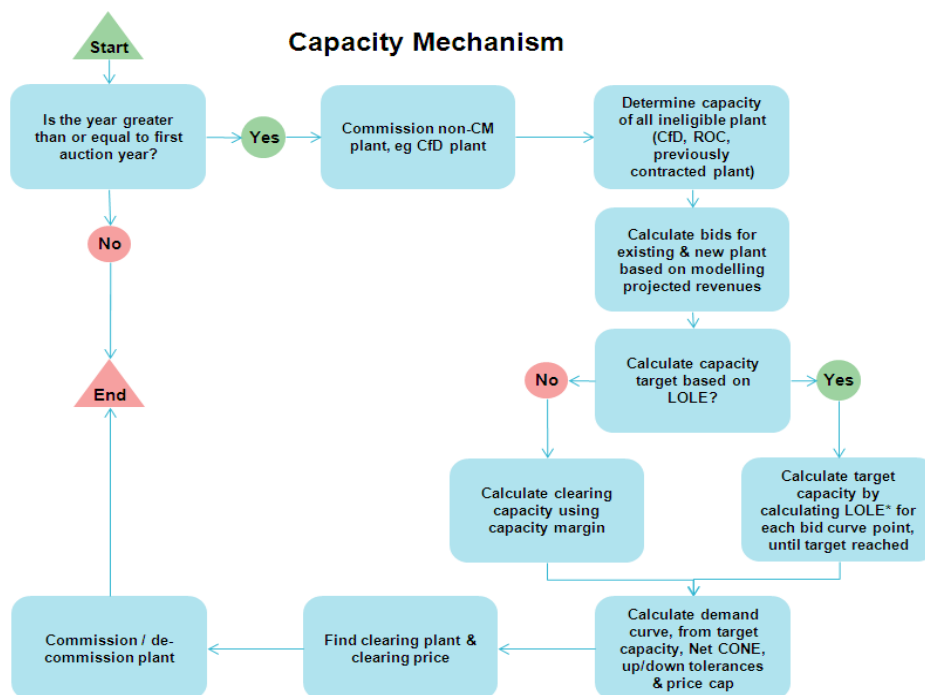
Start

Capacity Mechanism

Is the year greater than or equal to first auction year?

Yes

Commission non-CM plant, eg CfD plant

Determine capacity of all ineligible plant (CfD, ROC, previously contracted plant)

No

Calculate bids for existing & new plant based on modelling projected revenues

Calculate capacity target based on LOLE?

No

Yes

End

Calculate clearing capacity using capacity margin

Calculate target capacity by calculating LOLE* for each bid curve point, until target reached

Commission / de-commission plant

Find clearing plant & clearing price

Calculate demand curve, from target capacity, Net CONE, up/down tolerances & price cap